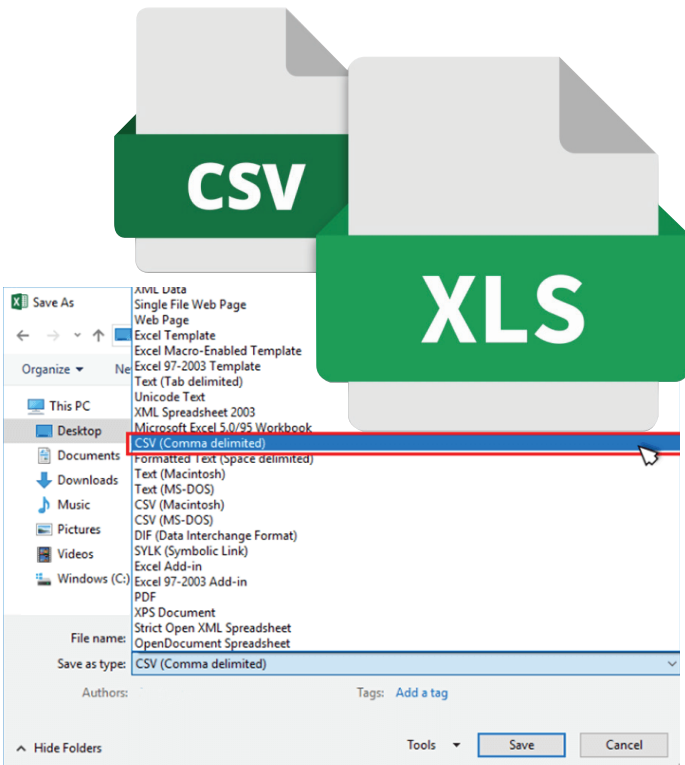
CSV

XLS

Save As

Organize ▾

Ne

This PC
Desktop
Documents
Downloads
Music
Pictures
Videos
Windows (C:)

XML Data
Single File Web Page
Web Page
Excel Template
Excel Macro-Enabled Template
Excel 97-2003 Template
Text (Tab delimited)
Unicode Text
XML Spreadsheet 2003
Microsoft Excel 5.0/95 Workbook
CSV (Comma delimited)
Formatted Text (Space delimited)
Text (Macintosh)
Text (MS-DOS)
CSV (Macintosh)
CSV (MS-DOS)
DIF (Data Interchange Format)
SYLK (Symbolic Link)
Excel Add-in
Excel 97-2003 Add-in
PDF
XPS Document
Strict Open XML Spreadsheet
OpenDocument Spreadsheet

File name:
Save as type: CSV (Comma delimited)

Authors:
Tags: Add a tag

Hide Folders
Tools ▾
Save
Cancel